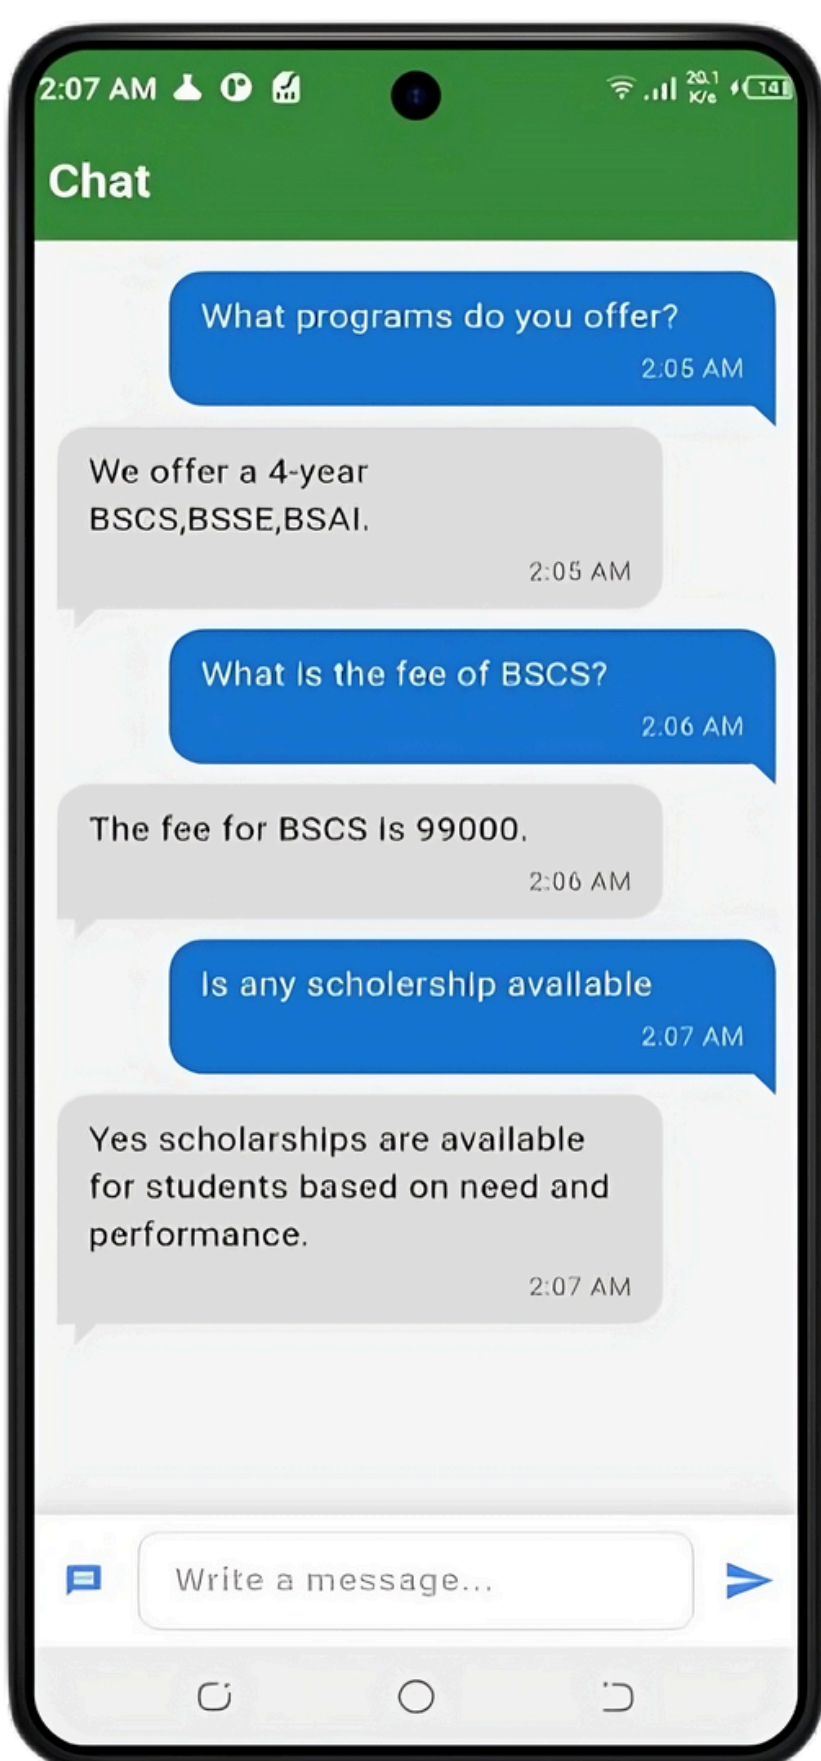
2:07 AM

20.1 K/s 14

Chat

What programs do you offer?
2:05 AM

We offer a 4-year BSCS,BSSE,BSAI.
2:05 AM

What is the fee of BSCS?
2:06 AM

The fee for BSCS is 99000.
2:06 AM

Is any scholership available
2:07 AM

Yes scholarships are available for students based on need and performance.
2:07 AM

Write a message...